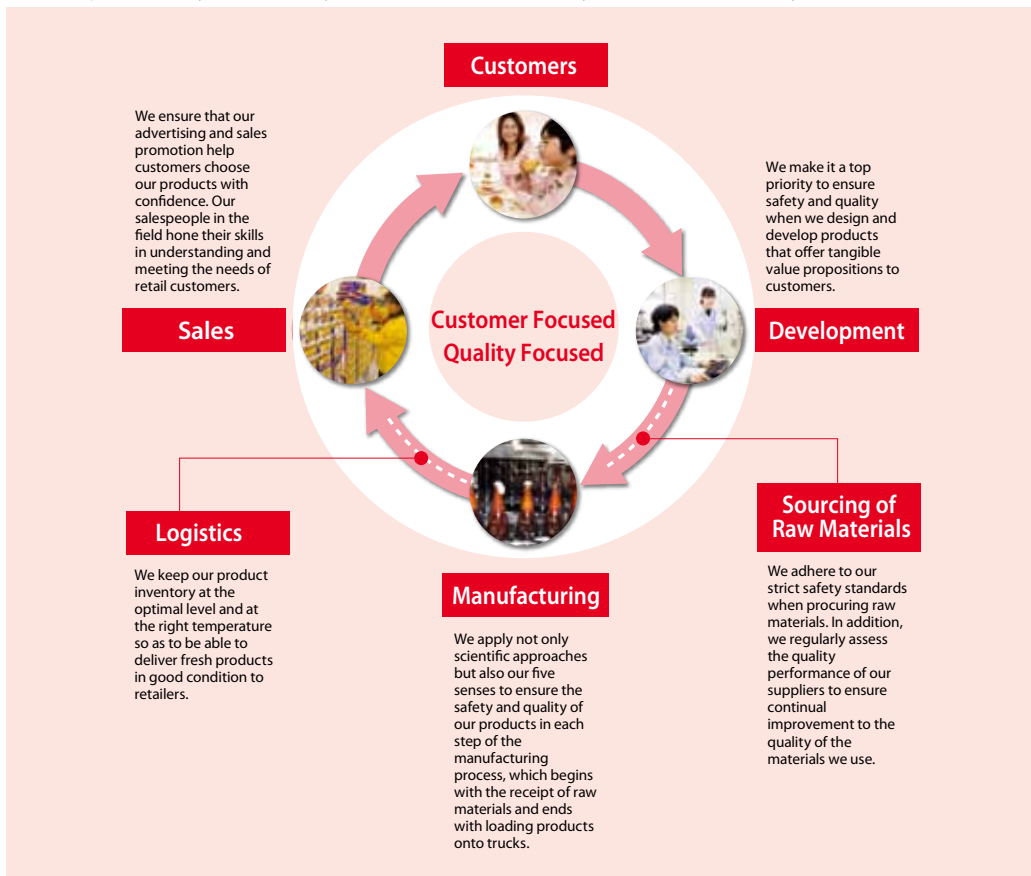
Customers

We ensure that our advertising and sales promotion help customers choose our products with confidence. Our salespeople in the field hone their skills in understanding and meeting the needs of retail customers.

Sales

We make it a top priority to ensure safety and quality when we design and develop products that offer tangible value propositions to customers.

Development

Customer Focused
Quality Focused

Logistics

We keep our product inventory at the optimal level and at the right temperature so as to be able to deliver fresh products in good condition to retailers.

Sourcing of Raw Materials

We adhere to our strict safety standards when procuring raw materials. In addition, we regularly assess the quality performance of our suppliers to ensure continual improvement to the quality of the materials we use.

Manufacturing

We apply not only scientific approaches but also our five senses to ensure the safety and quality of our products in each step of the manufacturing process, which begins with the receipt of raw materials and ends with loading products onto trucks.